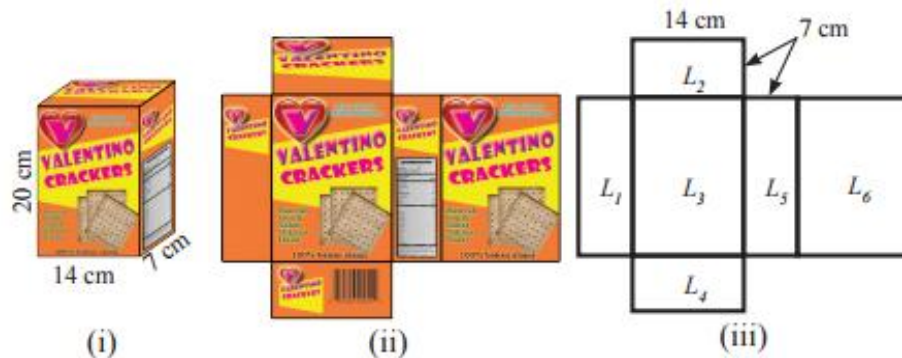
V
VALENTINO
CRACKERS
20 cm
14 cm
7 cm
(i)

V
VALENTINO
CRACKERS
V
VALENTINO
CRACKERS
V
VALENTINO
CRACKERS
V
VALENTINO
CRACKERS
100% baked clean
100% baked clean
VALENTINO
CRACKERS
(ii)

14 cm
7 cm
$L_2$
$L_1$
$L_3$
$L_5$
$L_6$
$L_4$
(iii)